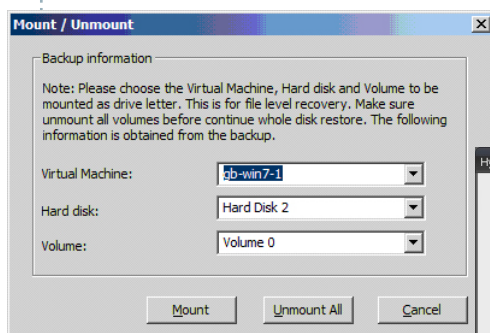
Mount / Unmount

Backup information

Note: Please choose the Virtual Machine, Hard disk and Volume to be mounted as drive letter. This is for file level recovery. Make sure unmount all volumes before continue whole disk restore. The following information is obtained from the backup.

Virtual Machine: gb-win7-1

Hard disk: Hard Disk 2

Volume: Volume 0

Mount Unmount All Cancel